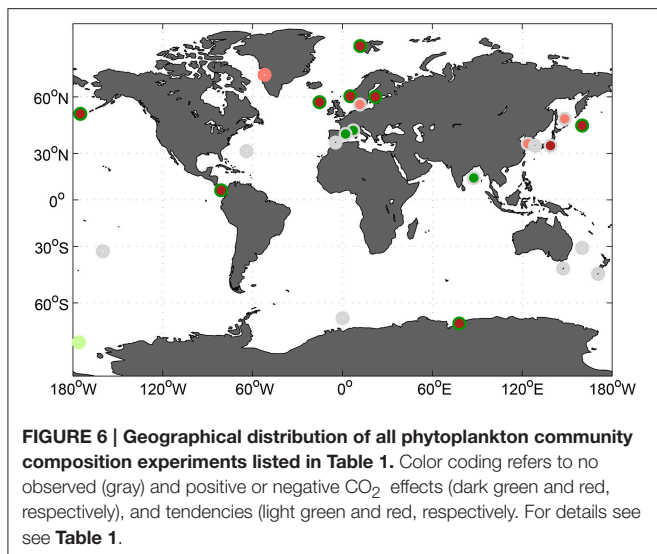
$60^oN$
$30^oN$
$0^o$
$30^oS$
$60^oS$
$180^oW$ $120^oW$ $60^oW$ $0^o$ $60^oE$ $120^oE$ $180^oW$

**FIGURE 6 | Geographical distribution of all phytoplankton community composition experiments listed in Table 1.** Color coding refers to no observed (gray) and positive or negative $CO_2$ effects (dark green and red, respectively), and tendencies (light green and red, respectively. For details see see **Table 1**.